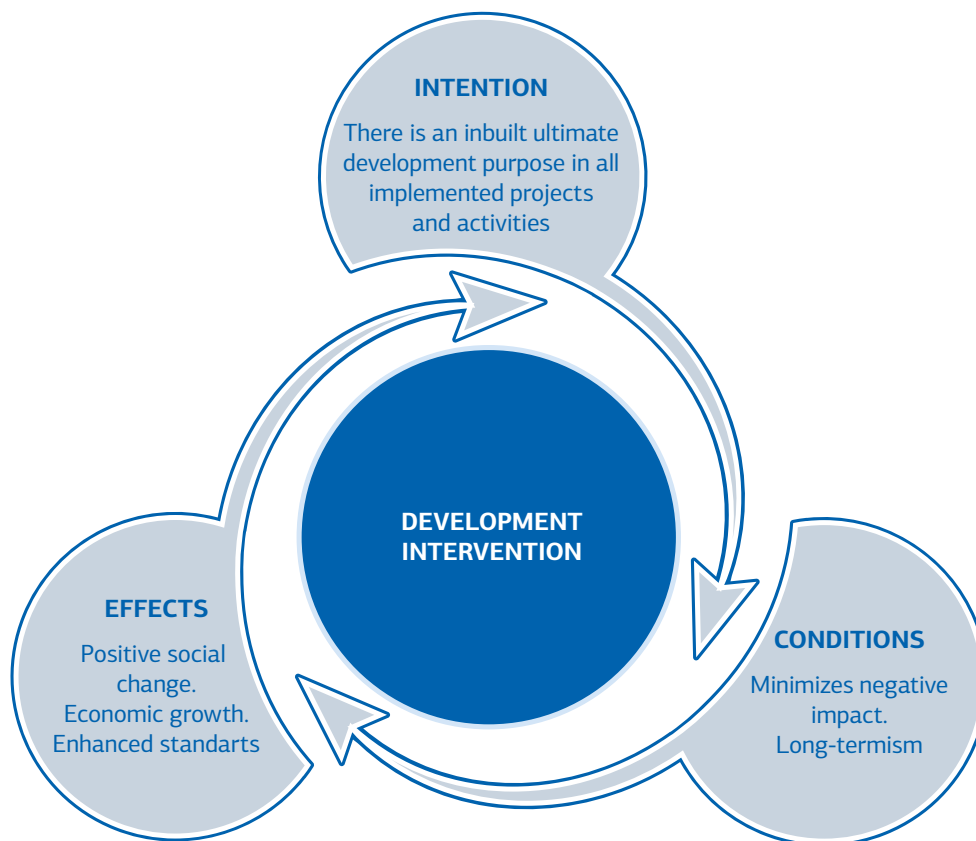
INTENTION

There is an inbuilt ultimate development purpose in all implemented projects and activities

DEVELOPMENT INTERVENTION

EFFECTS

Positive social change. Economic growth. Enhanced standarts

CONDITIONS

Minimizes negative impact. Long-termism